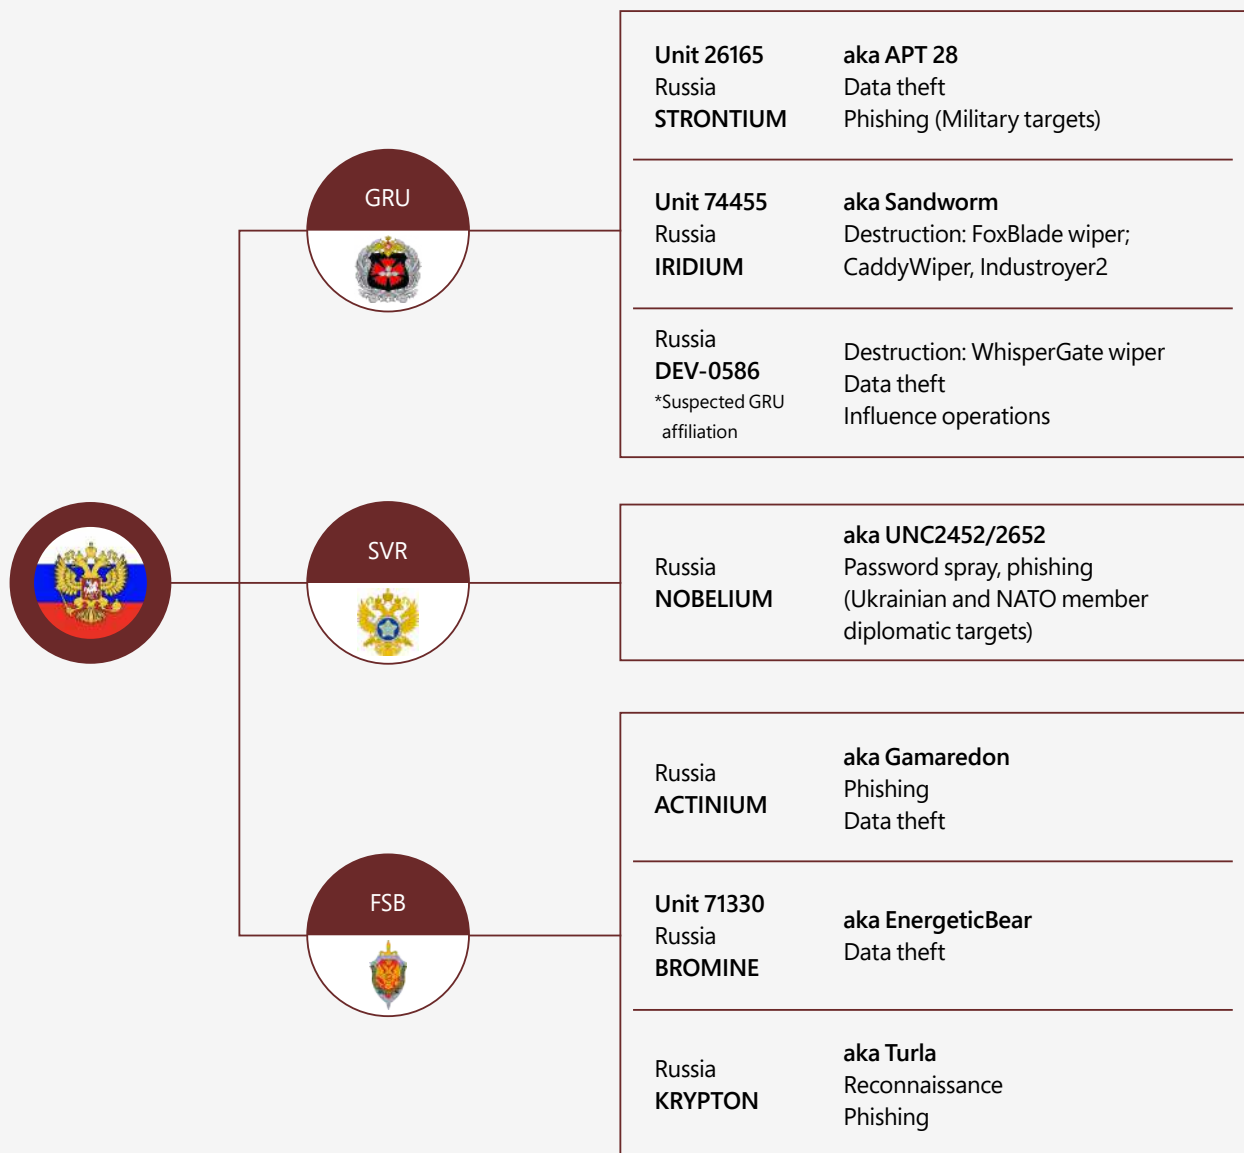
GRU

Unit 26165
Russia
STRONTIUM

aka APT 28
Data theft
Phishing (Military targets)

Unit 74455
Russia
IRIDIUM

aka Sandworm
Destruction: FoxBlade wiper; CaddyWiper, Industroyer2

Russia
DEV-0586
*Suspected GRU affiliation

Destruction: WhisperGate wiper
Data theft
Influence operations

SVR

Russia
NOBELIUM

aka UNC2452/2652
Password spray, phishing
(Ukrainian and NATO member diplomatic targets)

FSB

Russia
ACTINIUM

aka Gamaredon
Phishing
Data theft

Unit 71330
Russia
BROMINE

aka EnergeticBear
Data theft

Russia
KRYPTON

aka Turla
Reconnaissance
Phishing